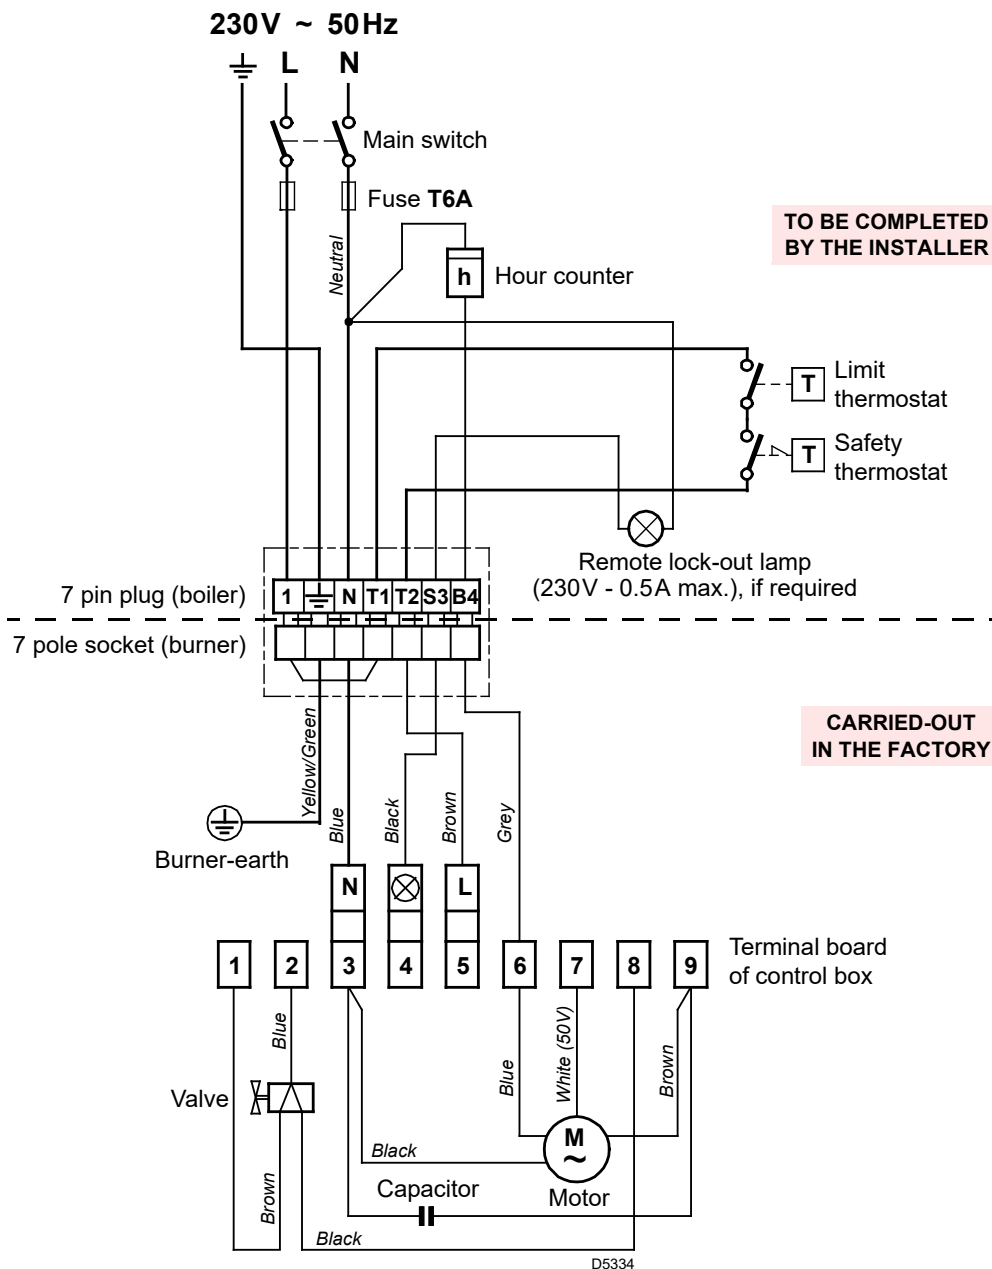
230V ~ 50Hz

L N

Main switch

Fuse **T6A**

TO BE COMPLETED BY THE INSTALLER

Neutral

h Hour counter

T Limit thermostat

T Safety thermostat

Remote lock-out lamp (230V - 0.5A max.), if required

7 pin plug (boiler)

1 N T1 T2 S3 B4

7 pole socket (burner)

CARRIED-OUT IN THE FACTORY

Yellow/Green

Blue

Black

Brown

Grey

Burner-earth

N L

1 2 3 4 5 6 7 8 9

Terminal board of control box

Blue

Valve

Blue

White (50V)

Brown

Black

M ~

Capacitor

Motor

Brown

Black

D5334